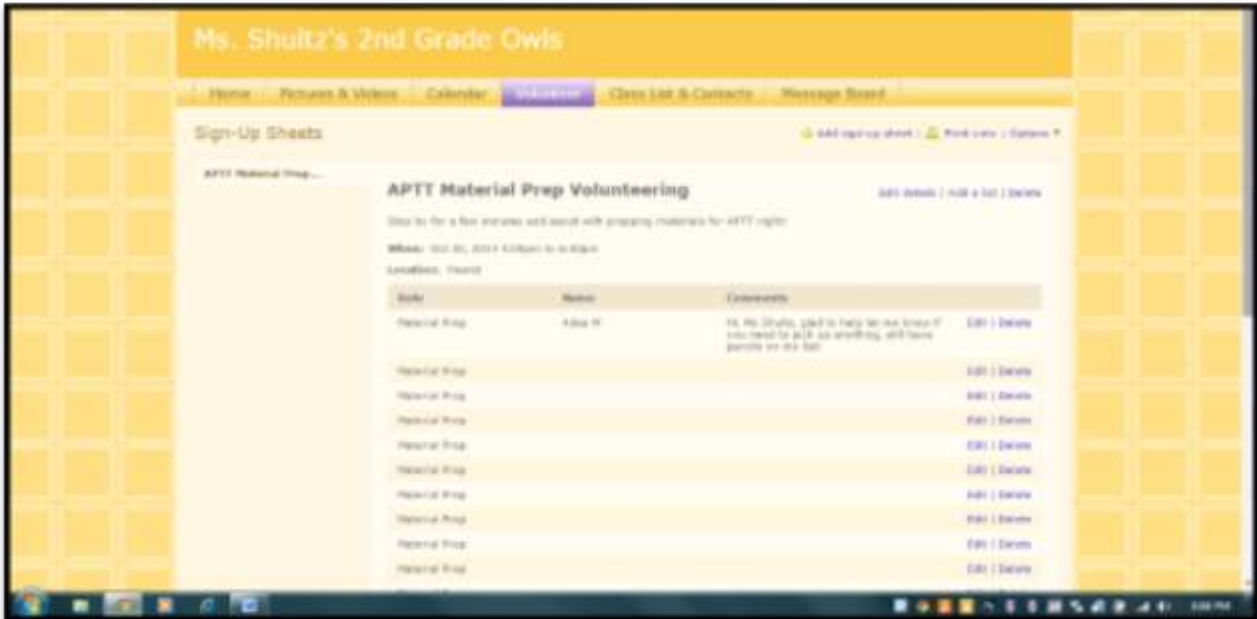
Ms. Shultz's 2nd Grade Owls

Home | Pictures & Videos | Calendar | Volunteer | Class List & Contacts | Message Board

Sign-Up Sheets

Add sign-up sheet | Print view | Options

APTT Material Prep...

APTT Material Prep Volunteering

Edit details | Add a list | Delete

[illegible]

When: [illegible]

Location: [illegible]

| Role | Name | Comments | |
|---|---|---|---|
| Material Prep | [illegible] | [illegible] | Edit \| Delete |
| Material Prep | | | Edit \| Delete |
| Material Prep | | | Edit \| Delete |
| Material Prep | | | Edit \| Delete |
| Material Prep | | | Edit \| Delete |
| Material Prep | | | Edit \| Delete |
| Material Prep | | | Edit \| Delete |
| Material Prep | | | Edit \| Delete |
| Material Prep | | | Edit \| Delete |
| Material Prep | | | Edit \| Delete |